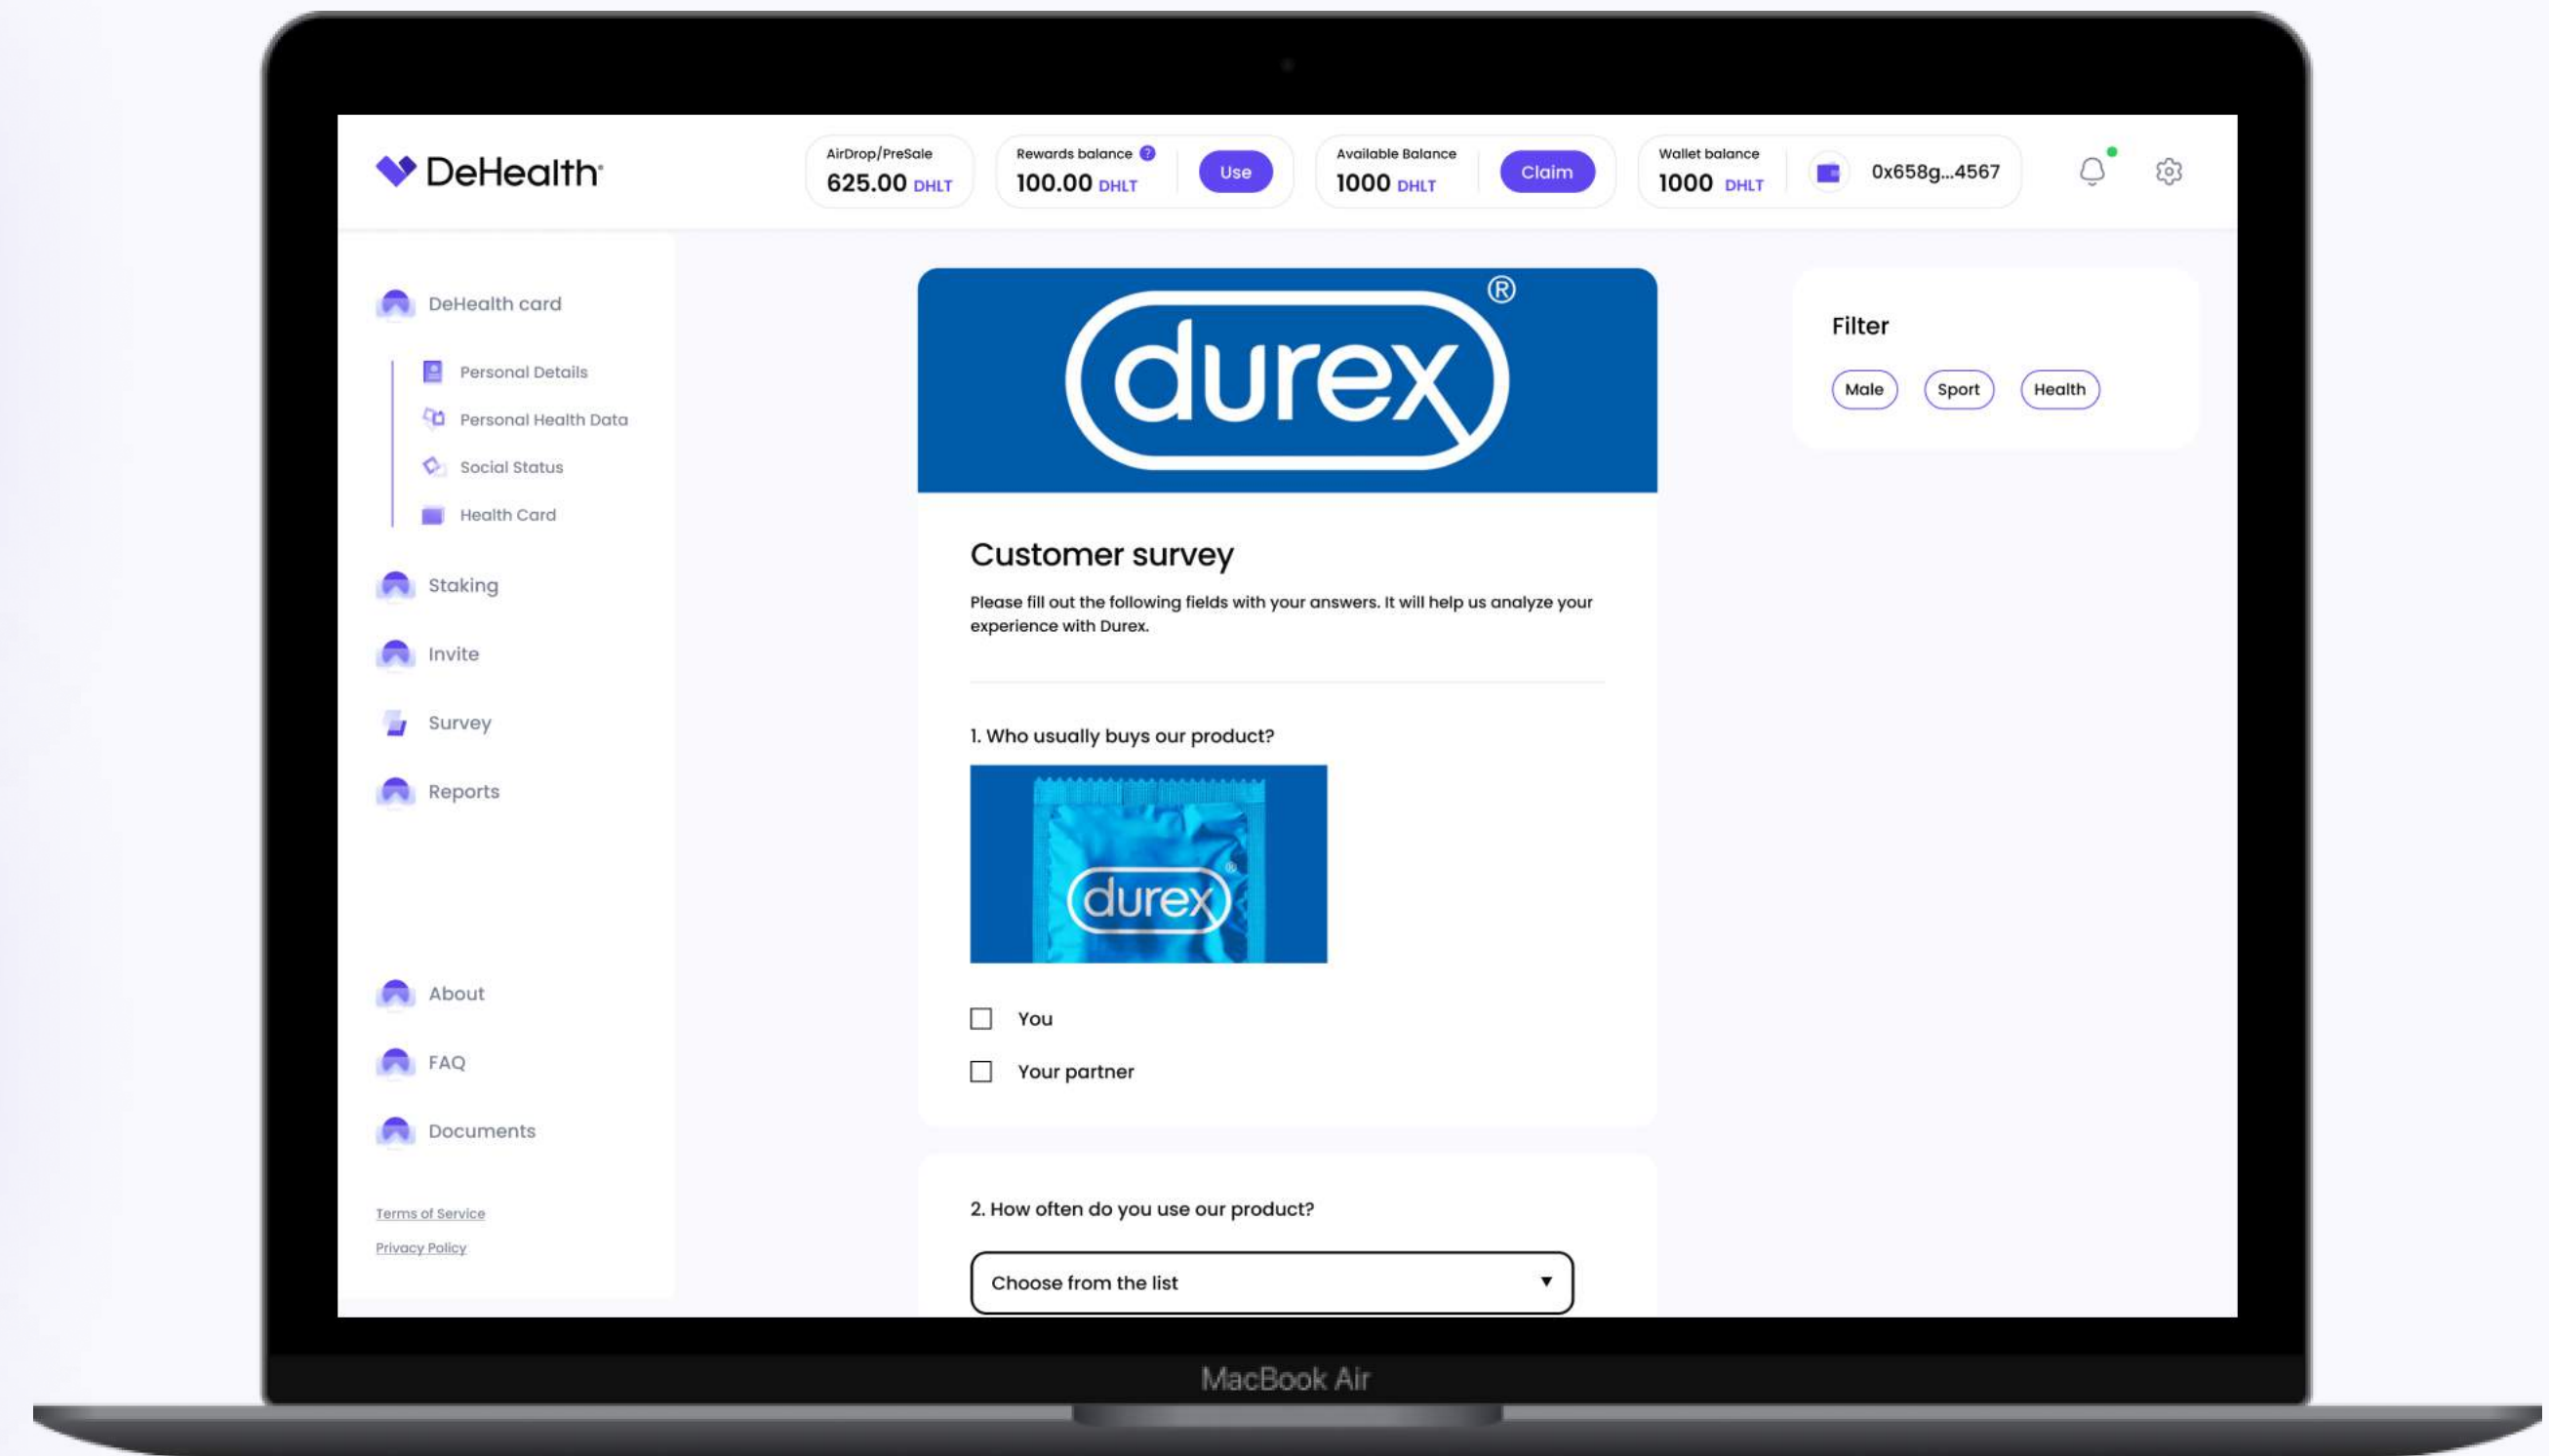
DeHealth

AirDrop/PreSale
625.00 DHLT

Rewards balance ?
100.00 DHLT
Use

Available Balance
1000 DHLT
Claim

Wallet balance
1000 DHLT
0x658g...4567

DeHealth card
Personal Details
Personal Health Data
Social Status
Health Card
Staking
Invite
Survey
Reports
About
FAQ
Documents
Terms of Service
Privacy Policy

durex®

Customer survey

Please fill out the following fields with your answers. It will help us analyze your experience with Durex.

1. Who usually buys our product?

durex

You

Your partner

2. How often do you use our product?

Choose from the list ▼

Filter
Male
Sport
Health

MacBook Air